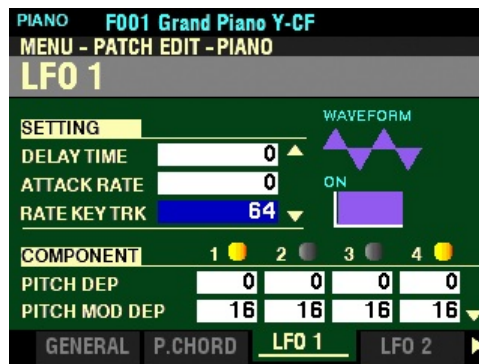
PIANO F001 Grand Piano Y-CF
MENU - PATCH EDIT - PIANO
LFO 1

SETTING
DELAY TIME 0
ATTACK RATE 0
RATE KEY TRK 64

WAVEFORM
ON

COMPONENT 1 2 3 4
PITCH DEP 0 0 0 0
PITCH MOD DEP 16 16 16 16

GENERAL P.CHORD LFO 1 LFO 2